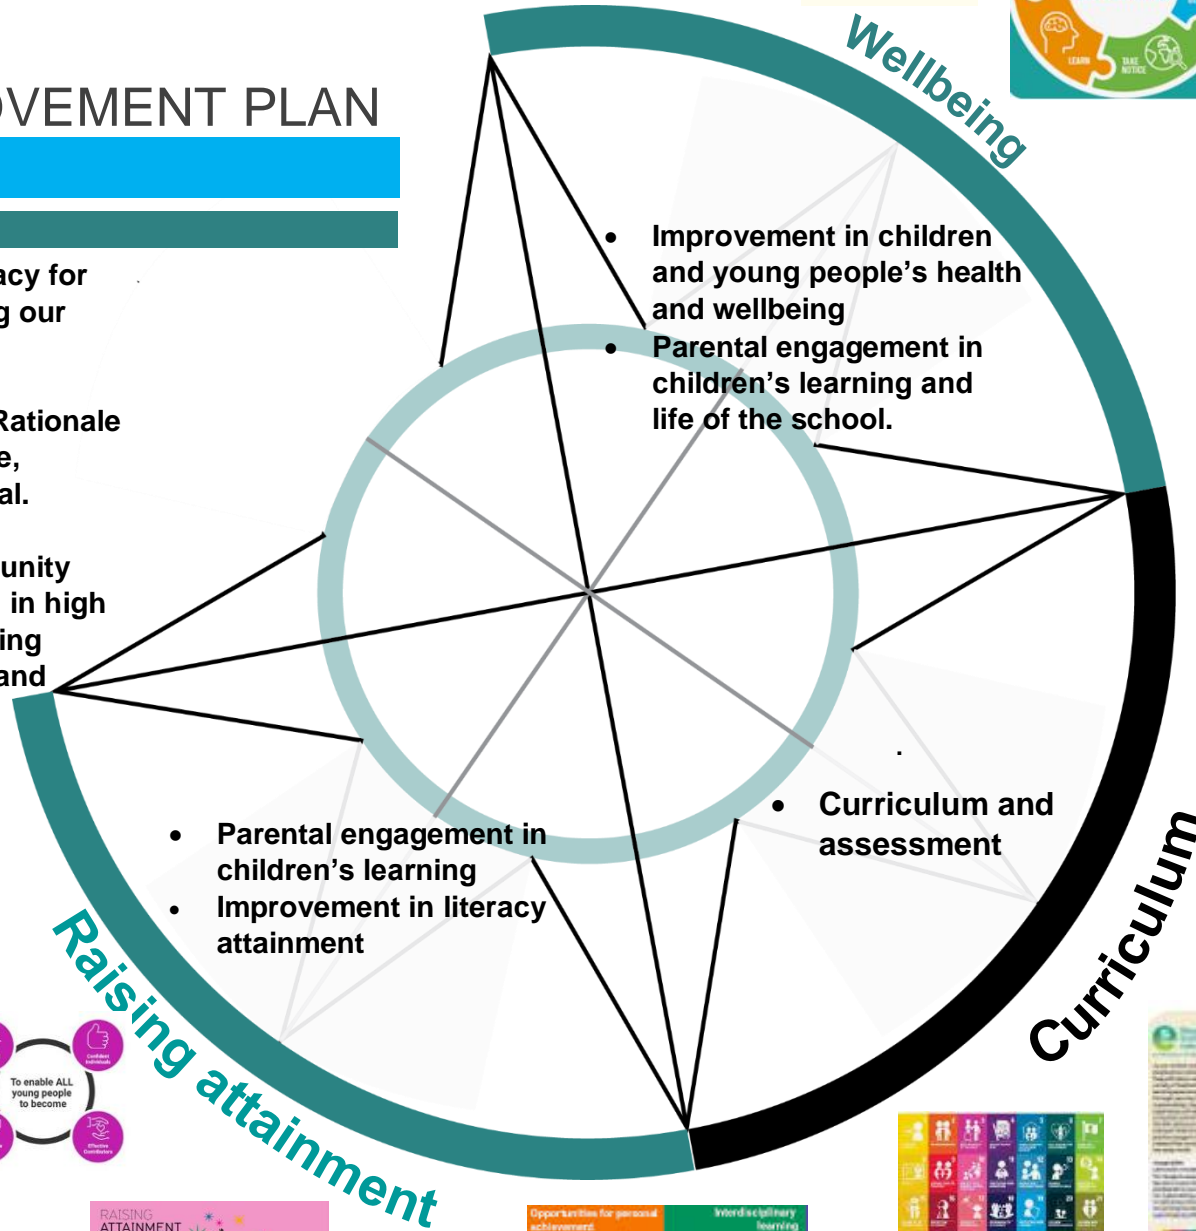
OVEMENT PLAN

acy for
g our

Rationale
e,
al.

unity
in high
ing
and

Wellbeing

• Improvement in children and young people's health and wellbeing
• Parental engagement in children's learning and life of the school.

• Curriculum and assessment

Curriculum

• Parental engagement in children's learning
• Improvement in literacy attainment

Raising attainment

LEARN

TAKE NOTICE

To enable ALL young people to become

Confident individuals

Effective Contributors

RAISING ATTAINMENT

Opportunities for personal achievement

Interdisciplinary learning